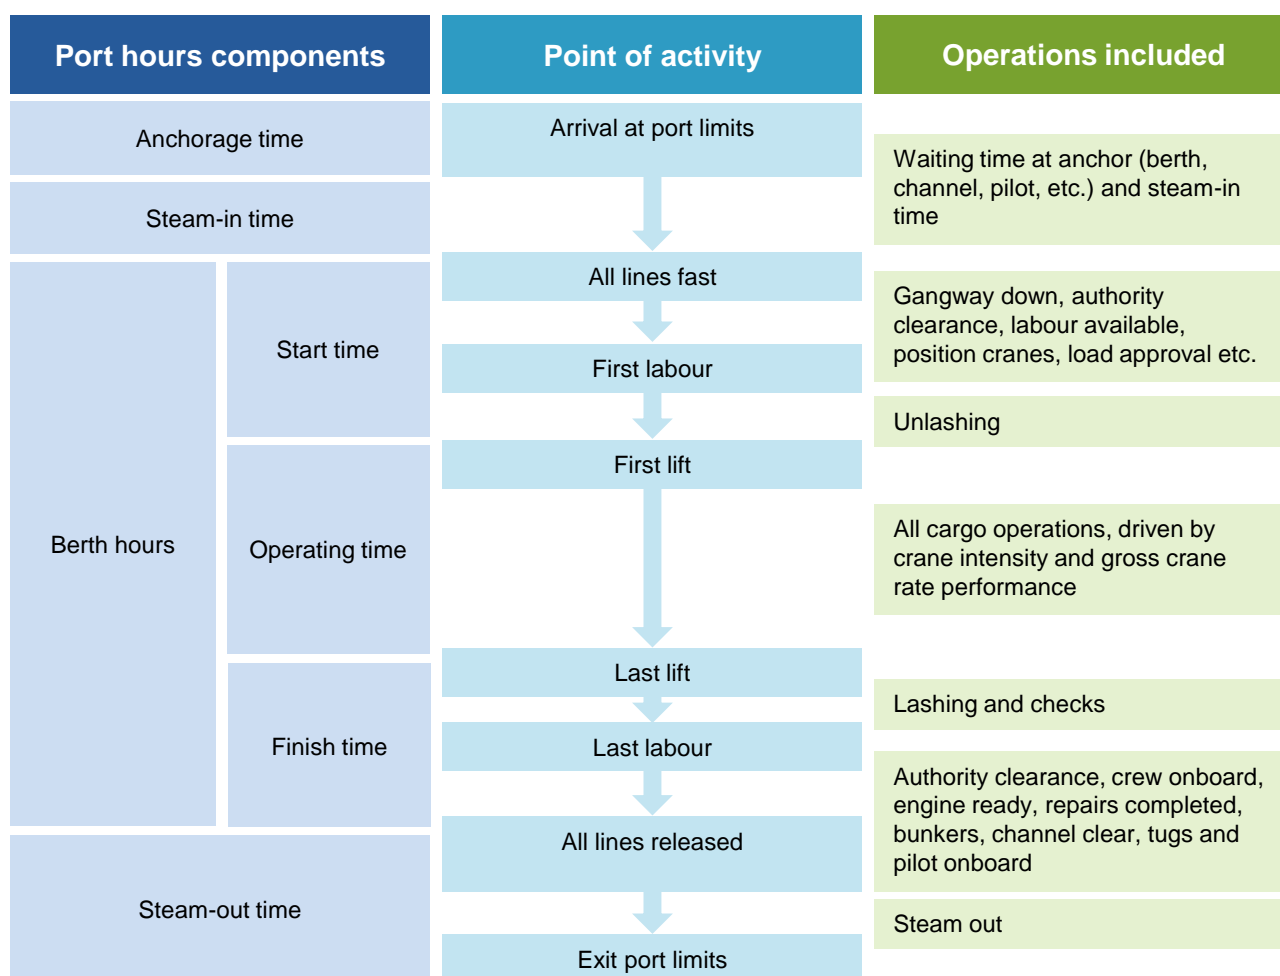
Port hours components

Anchorage time

Steam-in time

Berth hours

Start time

Operating time

Finish time

Steam-out time

Point of activity

Arrival at port limits

All lines fast

First labour

First lift

Last lift

Last labour

All lines released

Exit port limits

Operations included

Waiting time at anchor (berth, channel, pilot, etc.) and steam-in time

Gangway down, authority clearance, labour available, position cranes, load approval etc.

Unlashing

All cargo operations, driven by crane intensity and gross crane rate performance

Lashing and checks

Authority clearance, crew onboard, engine ready, repairs completed, bunkers, channel clear, tugs and pilot onboard

Steam out